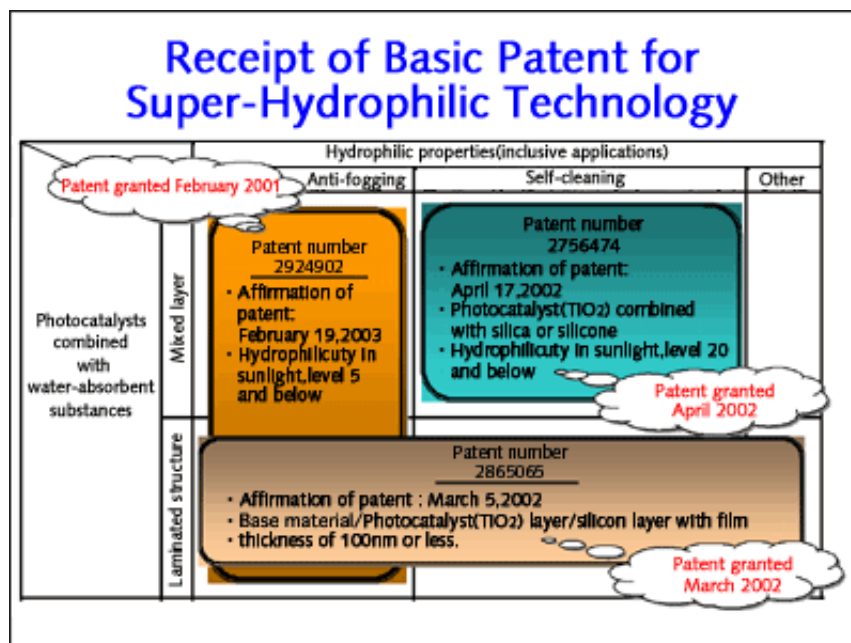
Receipt of Basic Patent for Super-Hydrophilic Technology

Hydrophilic properties(inclusive applications)

Patent granted February 2001

Anti-fogging

Self-cleaning

Other

Photocatalysts combined with water-absorbent substances

Mixed layer

Patent number
2924902
・Affirmation of patent: February 19,2003
・Hydrophilicuty in sunlight,level 5 and below

Patent number
2756474
・Affirmation of patent: April 17,2002
・Photocatalyst(TiO$_2$) combined with silica or silicone
・Hydrophilicuty in sunlight,level 20 and below

Patent granted April 2002

Laminated structure

Patent number
2865065
・Affirmation of patent : March 5,2002
・Base material/Photocatalyst(TiO$_2$) layer/silicon layer with film
・thickness of 100nm or less.

Patent granted March 2002